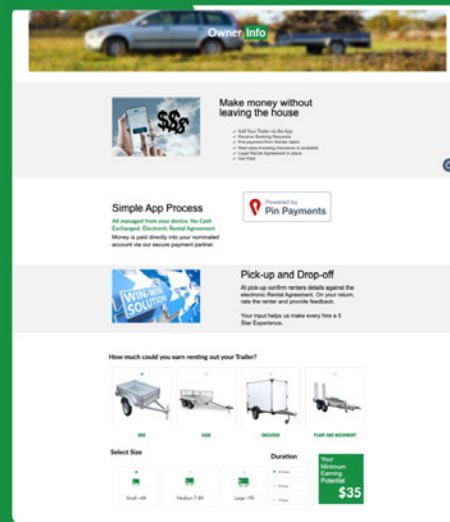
Owner Info

Make money without leaving the house

Add Your Trailer via the App
Receive Booking Requests
Pre-payment from Renter taken
Rest easy knowing insurance is available
Legal Rental Agreement in place
Get Paid

Simple App Process

All managed from your device. No Cash Exchanged. Electronic Rental Agreement.

Money is paid directly into your nominated account via our secure payment partner.

Powered by
Pin Payments

WIN-WIN SOLUTION

Pick-up and Drop-off

At pick-up confirm renters details against the electronic Rental Agreement. On your return, rate the renter and provide feedback.

Your input helps us make every hire a 5 Star Experience.

How much could you earn renting out your Trailer?

BOX

CAGE

ENCLOSED

PLANT AND MACHINERY

Select Size

Small <6ft

Medium 7-8ft

Large >9ft

Duration

Your Minimum Earning Potential

$35